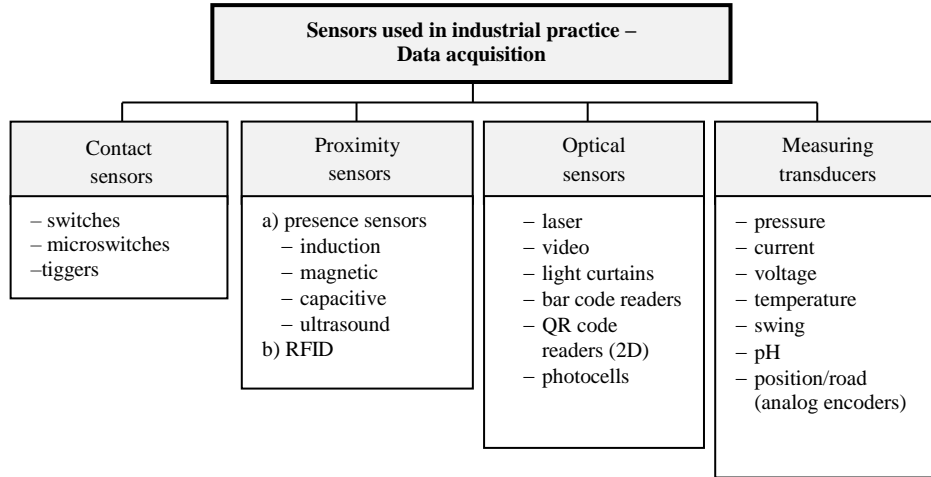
Sensors used in industrial practice – Data acquisition

Contact sensors

– switches
– microswitches
–tiggers

Proximity sensors

a) presence sensors
– induction
– magnetic
– capacitive
– ultrasound
b) RFID

Optical sensors

– laser
– video
– light curtains
– bar code readers
– QR code readers (2D)
– photocells

Measuring transducers

– pressure
– current
– voltage
– temperature
– swing
– pH
– position/road (analog encoders)